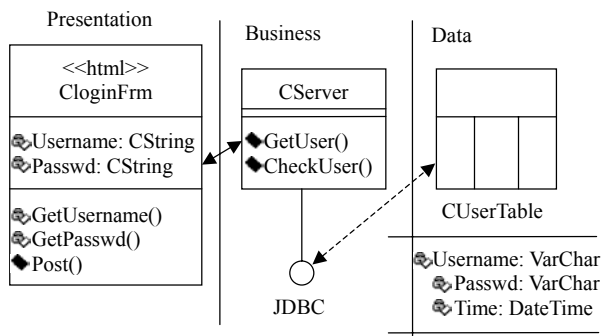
Presentation

<<html>>
CloginFrm

Username: CString
Passwd: CString

GetUsername()
GetPasswd()
Post()

Business

CServer

GetUser()
CheckUser()

JDBC

Data

CUserTable

Username: VarChar
Passwd: VarChar
Time: DateTime